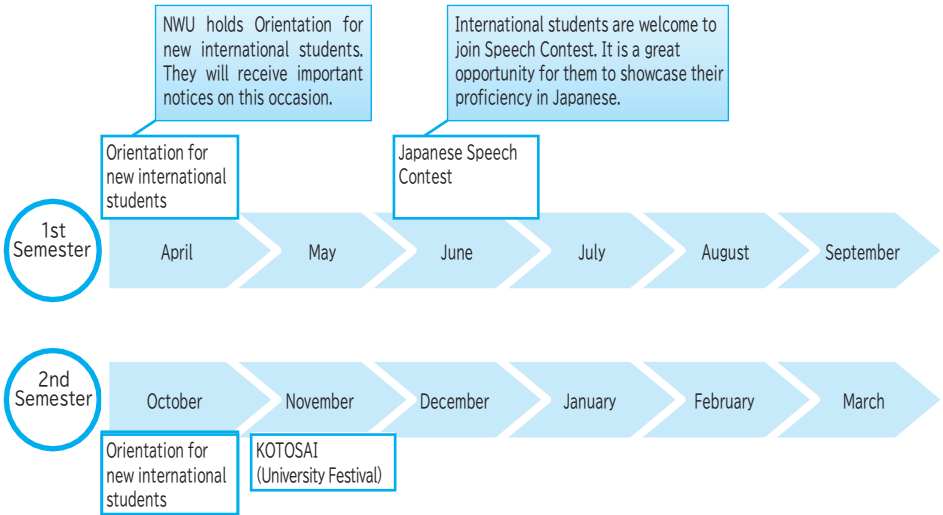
NWU holds Orientation for new international students. They will receive important notices on this occasion.

International students are welcome to join Speech Contest. It is a great opportunity for them to showcase their proficiency in Japanese.

Orientation for new international students

Japanese Speech Contest

1st Semester

April

May

June

July

August

September

2nd Semester

October

November

December

January

February

March

Orientation for new international students

KOTOSAI (University Festival)